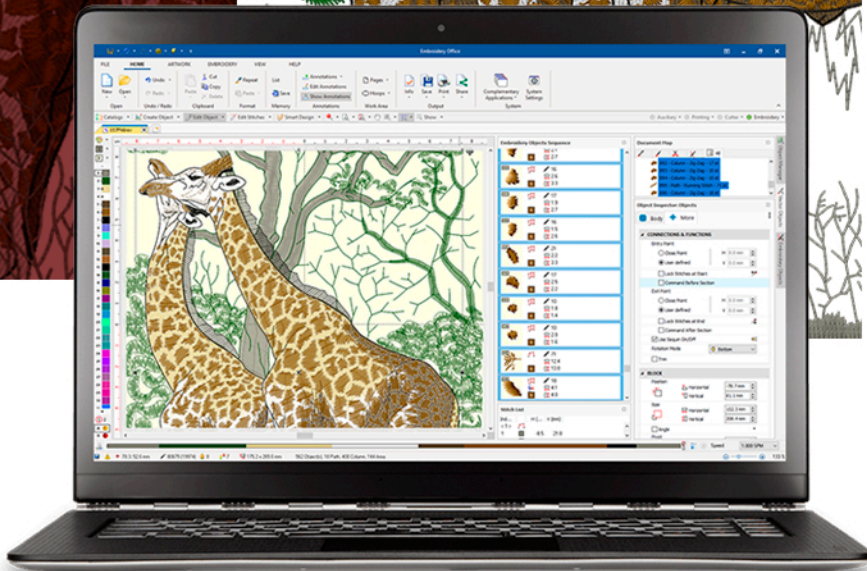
Embroidery Office

FILE HOME ARTWORK EMBROIDERY VIEW HELP

New Open Undo Redo Paste Cut Copy Delete Repeat Paste List Save Annotations Edit Annotations Show Annotations Pages Hoops Info Save Print Share Complementary Applications System Settings

Open Undo / Redo Clipboard Format Memory Annotations Work Area Output System

Catalogs Create Object Edit Object Edit Stitches Smart Design Show

Embroidery Objects Sequence

Document Map

Object Inspection Objects

Body Nature

CONNECTIONS & FUNCTIONS

Entry Point

Closest Point

User defined

Lock Stitches at Start

Command Before Section

Exit Point

Closest Point

User defined

Lock Stitches at End

Command After Section

Use Sequin On/Off

Rotation Mode

Trim

BLOCK

Position

Horizontal

Vertical

Size

Horizontal

Vertical

Single

Stitch List

Speed